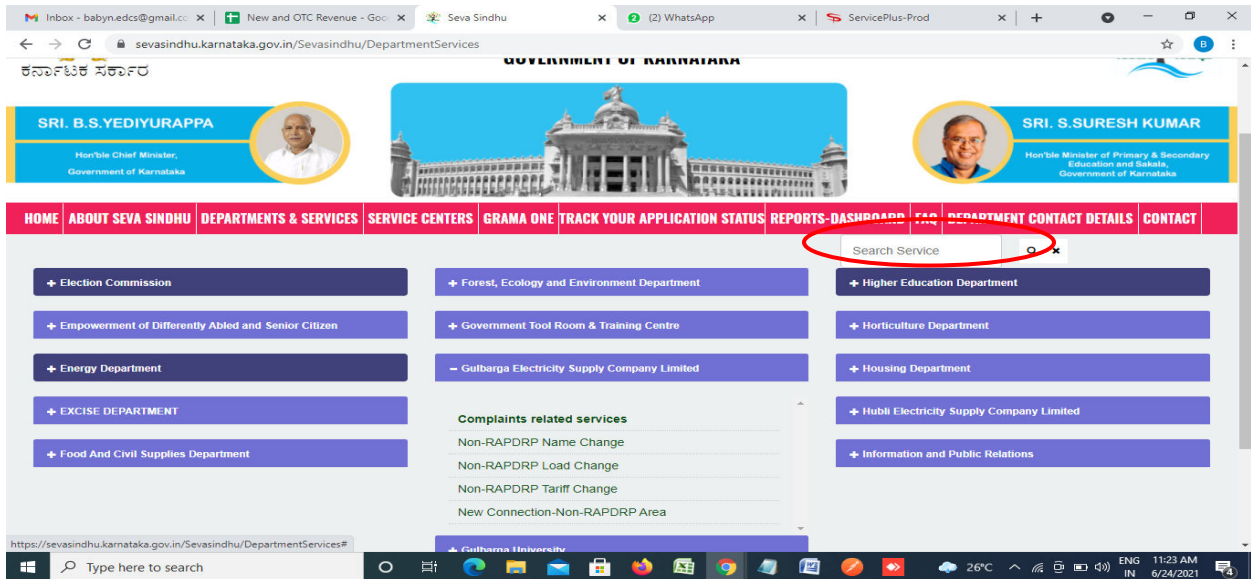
Inbox - babyn.edcs@gmail.co | New and OTC Revenue - Goo | Seva Sindhu | (2) WhatsApp | ServicePlus-Prod

sevasindhu.karnataka.gov.in/Sevasindhu/DepartmentServices

ಕರ್ನಾಟಕ ಸರ್ಕಾರ

GOVERNMENT OF KARNATAKA

SRI. B.S.YEDIYURAPPA
Hon'ble Chief Minister,
Government of Karnataka

SRI. S.SURESH KUMAR
Hon'ble Minister of Primary & Secondary Education and Sakala, Government of Karnataka

HOME | ABOUT SEVA SINDHU | DEPARTMENTS & SERVICES | SERVICE CENTERS | GRAMA ONE | TRACK YOUR APPLICATION STATUS | REPORTS-DASHBOARD | FAQ | DEPARTMENT CONTACT DETAILS | CONTACT

Search Service

+ Election Commission
+ Empowerment of Differently Abled and Senior Citizen
+ Energy Department
+ EXCISE DEPARTMENT
+ Food And Civil Supplies Department

+ Forest, Ecology and Environment Department
+ Government Tool Room & Training Centre
− Gulbarga Electricity Supply Company Limited
Complaints related services
Non-RAPDRP Name Change
Non-RAPDRP Load Change
Non-RAPDRP Tariff Change
New Connection-Non-RAPDRP Area
+ Gulbarga University

+ Higher Education Department
+ Horticulture Department
+ Housing Department
+ Hubli Electricity Supply Company Limited
+ Information and Public Relations

https://sevasindhu.karnataka.gov.in/Sevasindhu/DepartmentServices#

Type here to search
26°C ENG IN 11:23 AM 6/24/2021 4